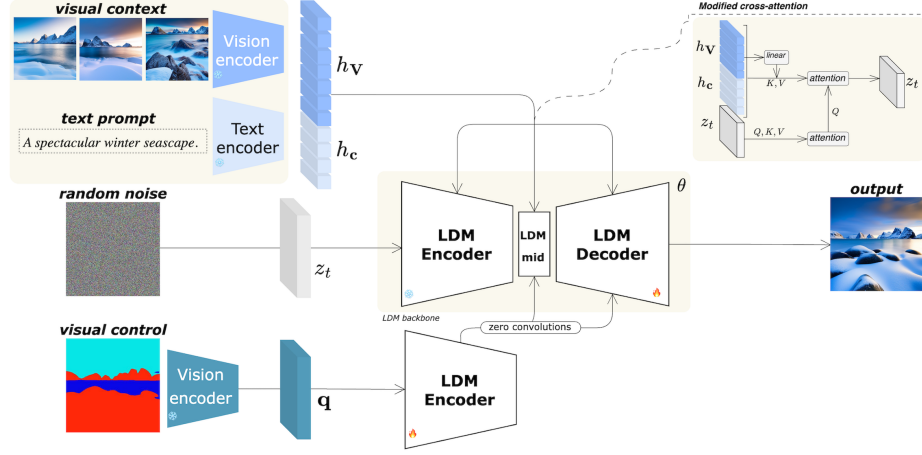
visual context

Vision encoder

text prompt

A spectacular winter seascape.

Text encoder

$h_{\mathbf{V}}$

$h_{\mathbf{c}}$

Modified cross-attention

$h_{\mathbf{V}}$

linear

$K, V$

$h_{\mathbf{c}}$

attention

$z_t$

$Q$

$z_t$

$Q, K, V$

attention

random noise

$z_t$

$\theta$

LDM Encoder

LDM mid

LDM Decoder

output

LDM backbone

zero convolutions

visual control

Vision encoder

$\mathbf{q}$

LDM Encoder